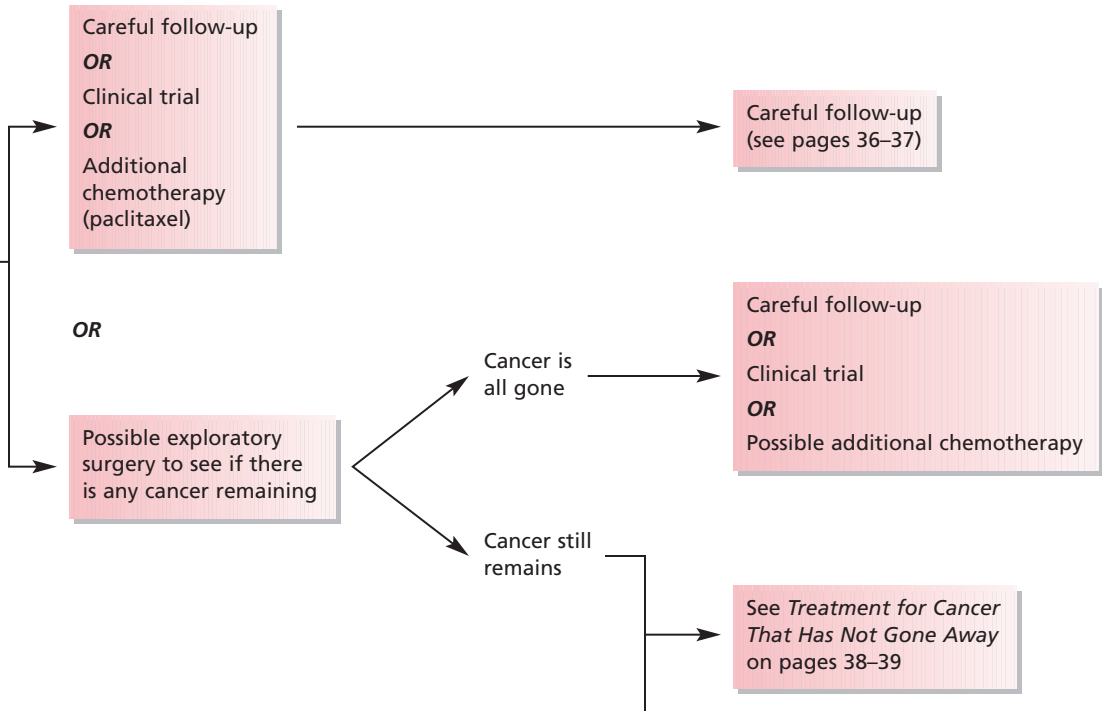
Careful follow-up
*OR*
Clinical trial
*OR*
Additional chemotherapy (paclitaxel)

Careful follow-up (see pages 36–37)

*OR*

Possible exploratory surgery to see if there is any cancer remaining

Cancer is all gone

Careful follow-up
*OR*
Clinical trial
*OR*
Possible additional chemotherapy

Cancer still remains

See *Treatment for Cancer That Has Not Gone Away* on pages 38–39